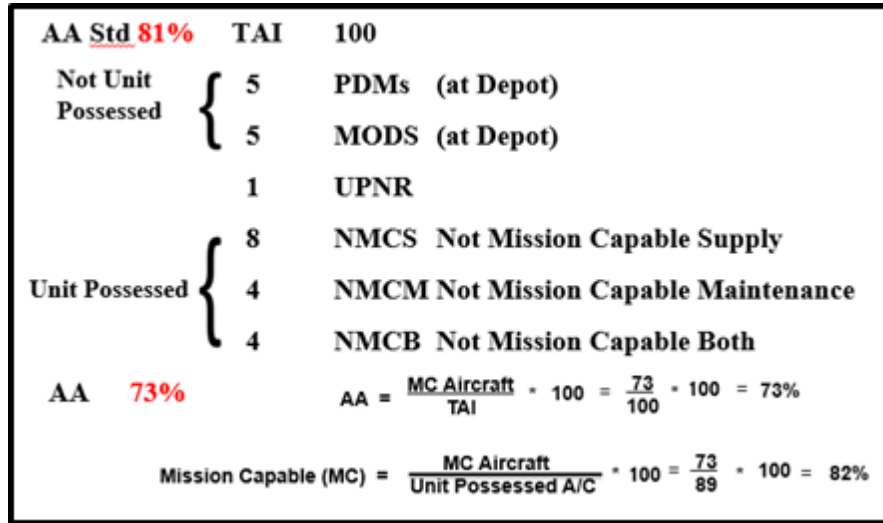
AA Std 81% TAI 100

Not Unit Possessed
5 PDMs (at Depot)
5 MODS (at Depot)

1 UPNR

Unit Possessed
8 NMCS Not Mission Capable Supply
4 NMCM Not Mission Capable Maintenance
4 NMCB Not Mission Capable Both

AA 73%

AA = $\frac{\text{MC Aircraft}}{\text{TAI}}$ * 100 = $\frac{73}{100}$ * 100 = 73%

Mission Capable (MC) = $\frac{\text{MC Aircraft}}{\text{Unit Possessed A/C}}$ * 100 = $\frac{73}{89}$ * 100 = 82%